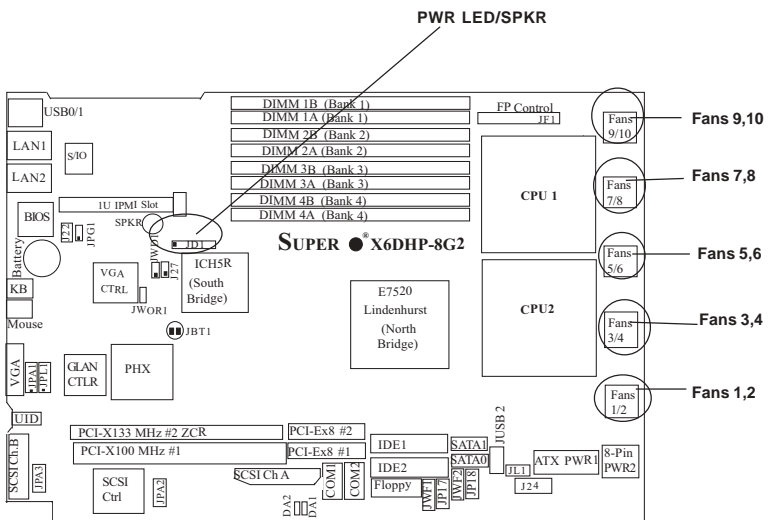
PWR LED/SPKR

USB0/1

LAN1

S/IO

LAN2

1U IPMI Slot

BIOS

SPKR

J22

JPG1

Battery

JWF1

J27

JD1

VGA CTRL

JWOR1

KB

Mouse

JBT1

VGA

JPA1

JPL1

GLAN CTLR

PHX

UID

SCSI Ch B

JPA3

PCI-X133 MHz #2 ZCR

PCI-X100 MHz #1

SCSI Ctrl

JPA2

DIMM 1B (Bank 1)
DIMM 1A (Bank 1)
DIMM 2B (Bank 2)
DIMM 2A (Bank 2)
DIMM 3B (Bank 3)
DIMM 3A (Bank 3)
DIMM 4B (Bank 4)
DIMM 4A (Bank 4)

FP Control

JF1

CPU 1

SUPER ●® X6DHP-8G2

ICH5R (South Bridge)

E7520 Lindenhurst (North Bridge)

CPU2

Fans 9/10

Fans 9,10

Fans 7/8

Fans 7,8

Fans 5/6

Fans 5,6

Fans 3/4

Fans 3,4

Fans 1/2

Fans 1,2

PCI-Ex8 #2

PCI-Ex8 #1

SCSI Ch A

COM1

COM2

IDE1

IDE2

SATA1

SATA0

JUSB 2

Floppy

JWF1

JP17

JWF2

JP18

JL1

ATX PWR1

8-Pin PWR2

J24

DA2

DA1